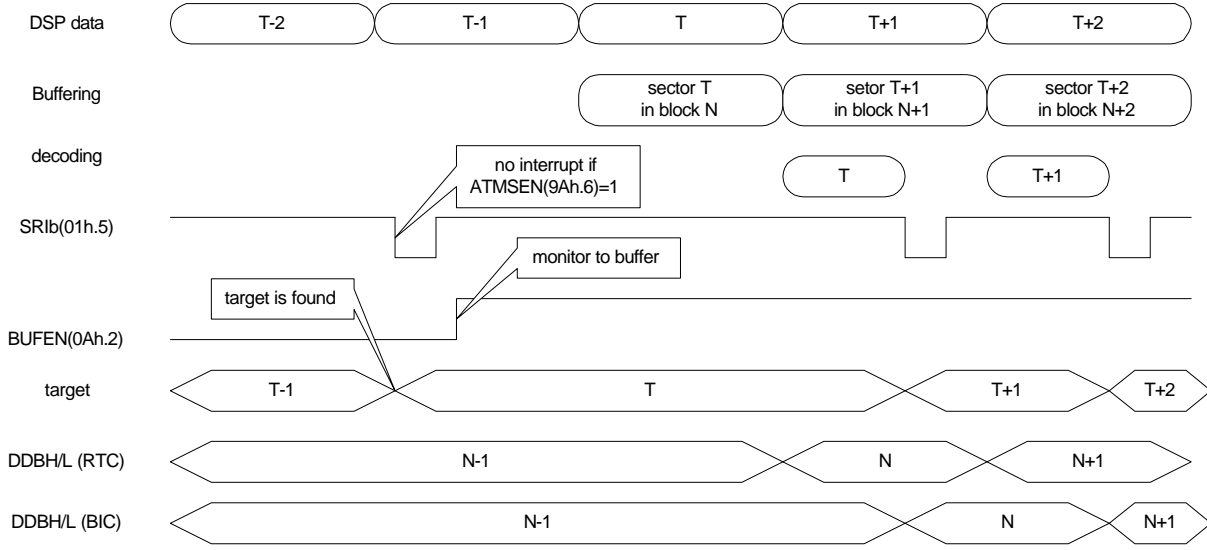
DSP data
T-2
T-1
T
T+1
T+2

Buffering
sector T in block N
setor T+1 in block N+1
sector T+2 in block N+2

decoding
no interrupt if ATMSEN(9Ah.6)=1
T
T+1

SRIb(01h.5)

monitor to buffer

target is found

BUFEN(0Ah.2)

target
T-1
T
T+1
T+2

DDBH/L (RTC)
N-1
N
N+1

DDBH/L (BIC)
N-1
N
N+1